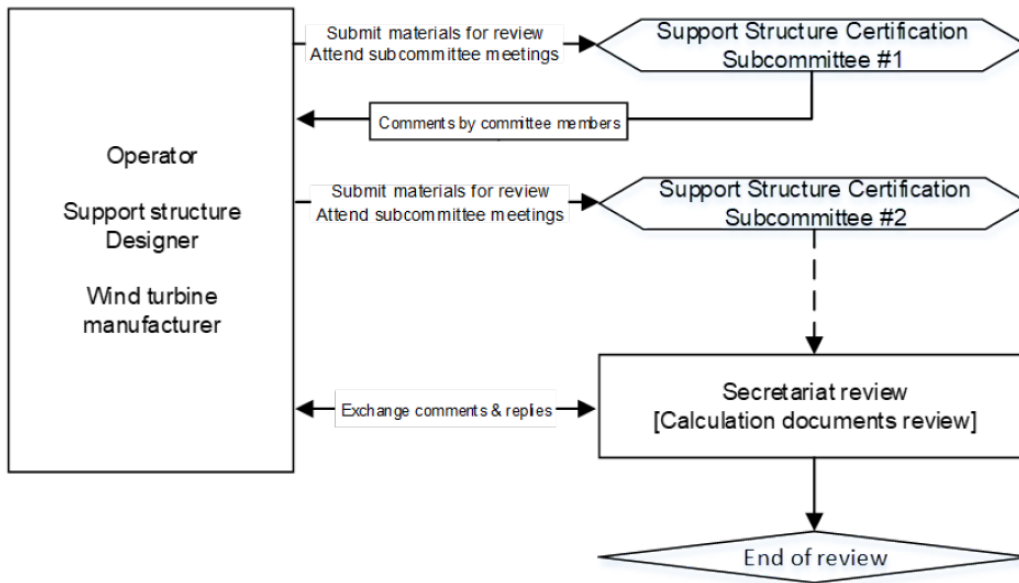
Operator

Support structure Designer

Wind turbine manufacturer

Submit materials for review
Attend subcommittee meetings

Support Structure Certification Subcommittee #1

Comments by committee members

Submit materials for review
Attend subcommittee meetings

Support Structure Certification Subcommittee #2

Exchange comments & repies

Secretariat review
[Calculation documents review]

End of review